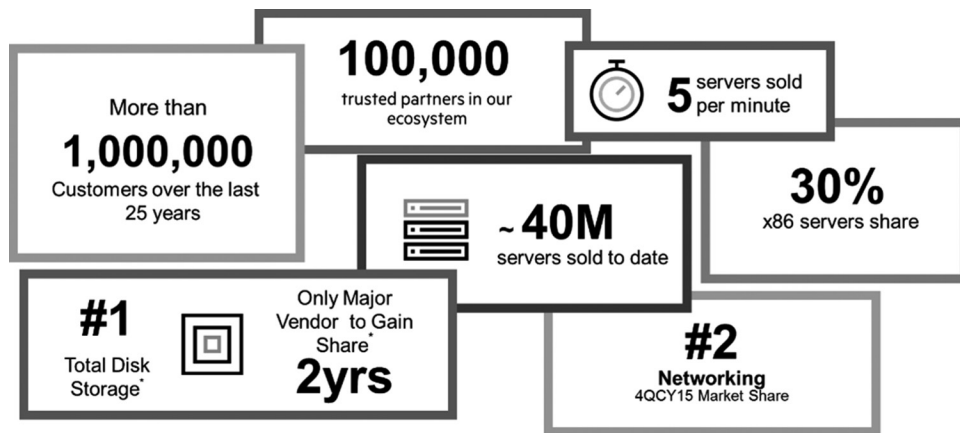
More than
1,000,000
Customers over the last 25 years

100,000
trusted partners in our ecosystem

5 servers sold per minute

30%
x86 servers share

~40M
servers sold to date

#1
Total Disk Storage*

Only Major Vendor to Gain Share*
2yrs

#2
Networking
4QCY15 Market Share